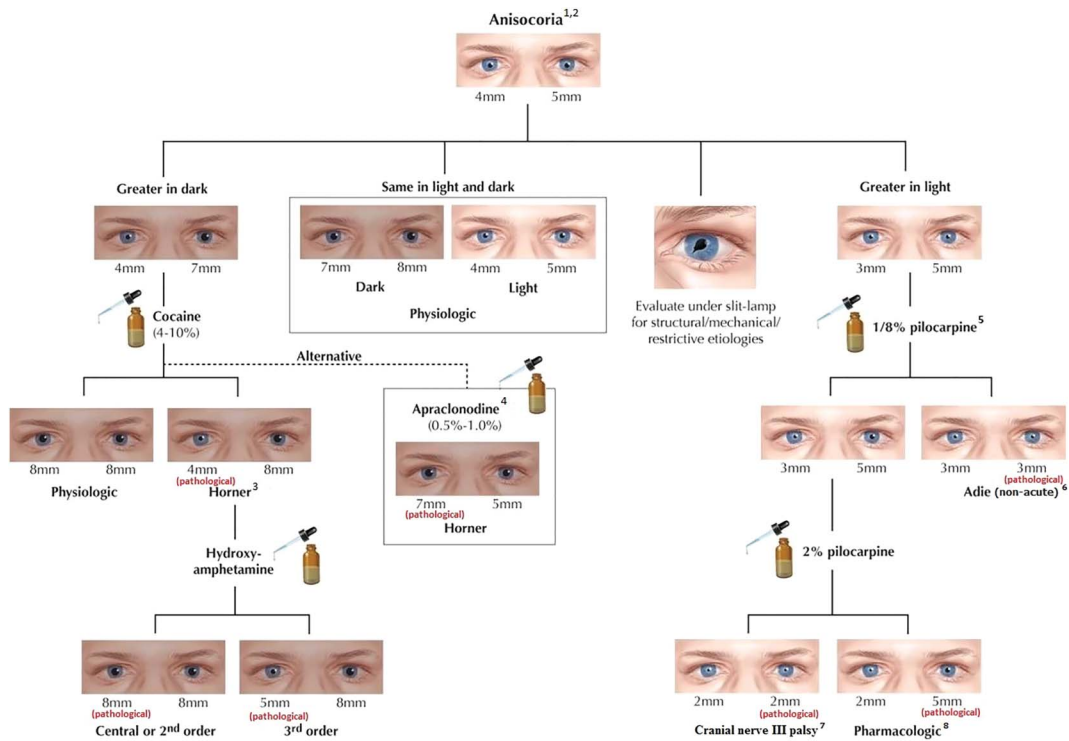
Anisocoria$^{1,2}$

4mm 5mm

Greater in dark

4mm 7mm

Cocaine (4-10%)

Same in light and dark

7mm 8mm
Dark

4mm 5mm
Light

Physiologic

Evaluate under slit-lamp for structural/mechanical/ restrictive etiologies

Greater in light

3mm 5mm

1/8% pilocarpine$^{5}$

Alternative

Apraclonodine$^{4}$ (0.5%-1.0%)

7mm (pathological) 5mm
Horner

8mm 8mm
Physiologic

4mm (pathological) 8mm
Horner$^{3}$

Hydroxy-amphetamine

8mm (pathological) 8mm
Central or 2$^{nd}$ order

5mm (pathological) 8mm
3$^{rd}$ order

3mm 5mm

3mm 3mm (pathological)
Adie (non-acute)$^{6}$

2% pilocarpine

2mm 2mm (pathological)
Cranial nerve III palsy$^{7}$

2mm 5mm (pathological)
Pharmacologic$^{8}$